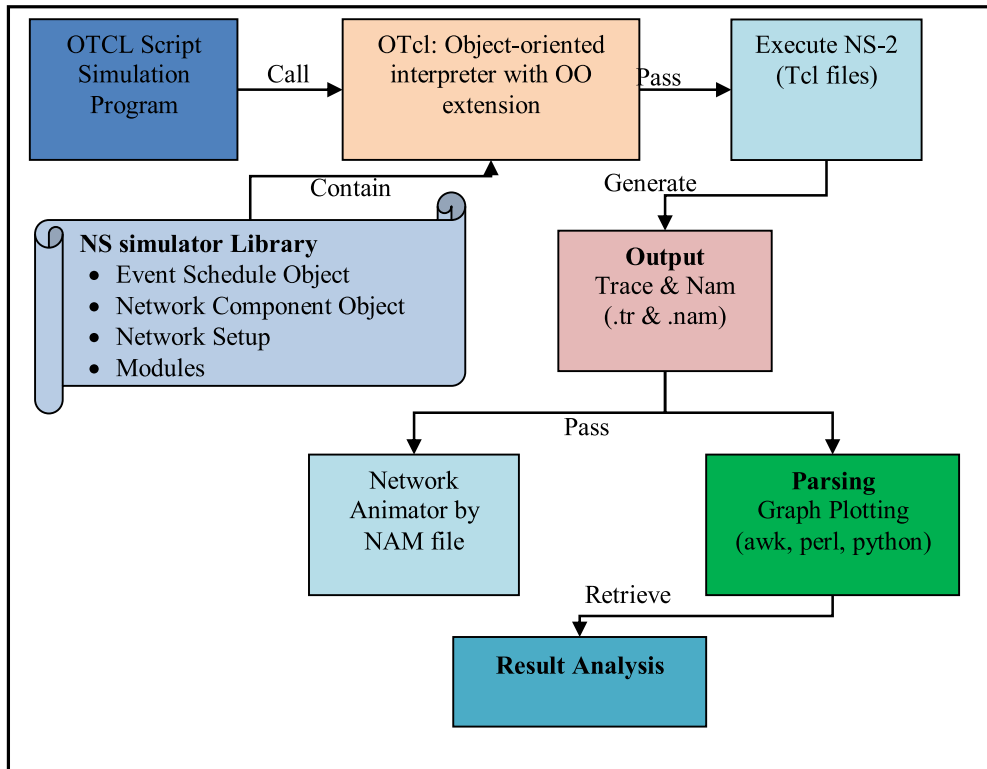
OTCL Script Simulation Program

Call

OTcl: Object-oriented interpreter with OO extension

Pass

Execute NS-2 (Tcl files)

Contain

Generate

**NS simulator Library**
- Event Schedule Object
- Network Component Object
- Network Setup
- Modules

**Output**
Trace & Nam
(.tr & .nam)

Pass

Network Animator by NAM file

**Parsing**
Graph Plotting
(awk, perl, python)

Retrieve

**Result Analysis**